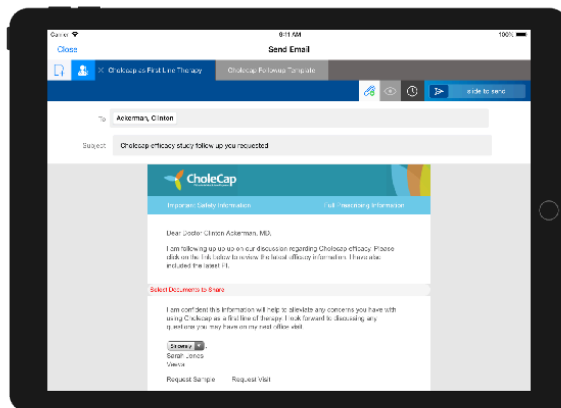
Carrier
9:41 AM
100%
Close
Send Email
Cholecap as First Line Therapy
Cholecap Followup Template
slide to send
To
Ackerman, Clinton
Subject
Cholecap efficacy study follow up you requested
CholeCap
Important Safety Information
Full Prescribing Information
Dear Doctor Clinton Ackerman, MD,
I am following up up on our discussion regarding Cholecap efficacy. Please click on the link below to review the latest efficacy information. I have also included the latest PI.
Select Documents to Share
I am confident this information will help to alleviate any concerns you have with using Cholecap as a first line of therapy. I look forward to discussing any questions you may have on my next office visit.
Sincerely
Sarah Jones
Veeva
Request Sample
Request Visit